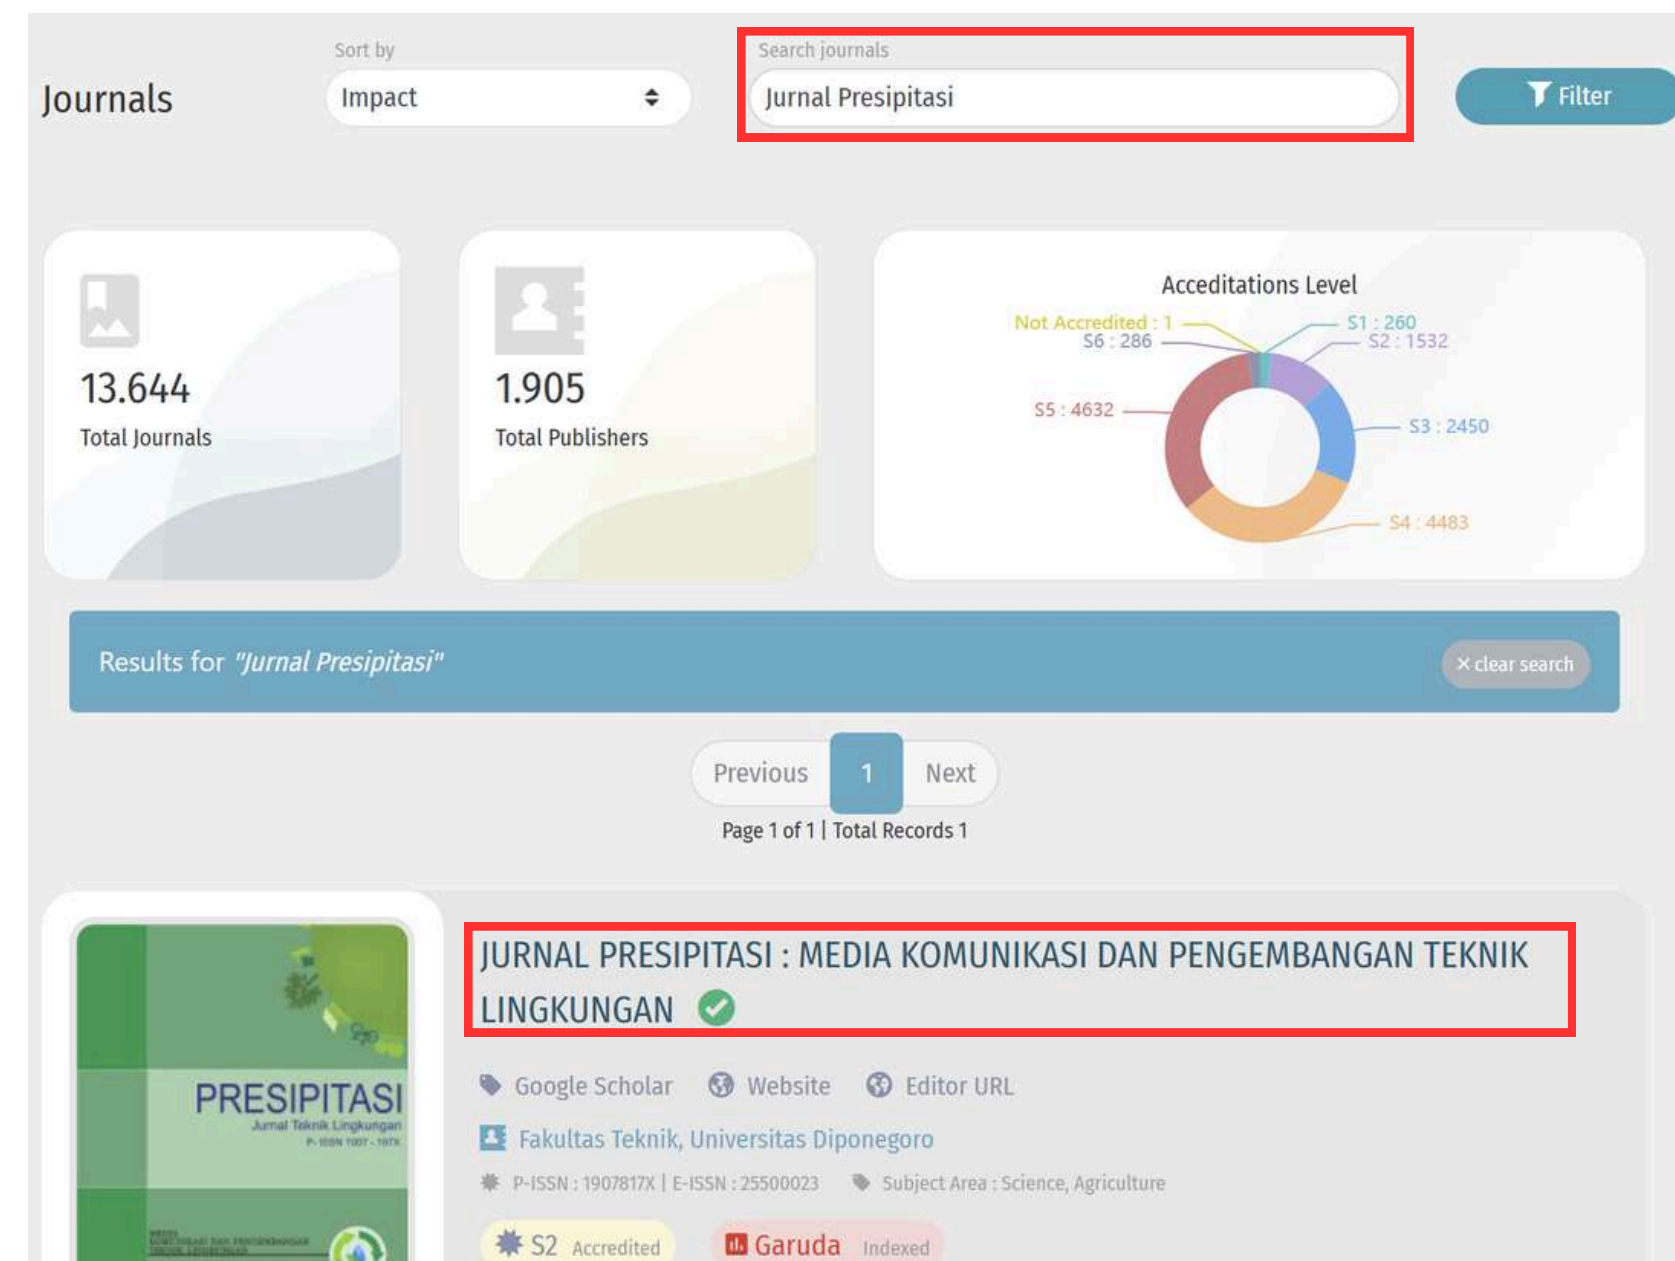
Journals

Sort by

Impact

Search journals

Jurnal Presipitasi

Filter

13.644

Total Journals

1.905

Total Publishers

Accetitations Level

Not Accredited : 1
S6 : 286
S5 : 4632
S1 : 260
S2 : 1532
S3 : 2450
S4 : 4483

Results for "Jurnal Presipitasi"

× clear search

Previous 1 Next

Page 1 of 1 | Total Records 1

PRESIPITASI
Jurnal Teknik Lingkungan
P-ISSN 1907 - 187X

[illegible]

JURNAL PRESIPITASI : MEDIA KOMUNIKASI DAN PENGEMBANGAN TEKNIK LINGKUNGAN

Google Scholar Website Editor URL

Fakultas Teknik, Universitas Diponegoro

P-ISSN : 1907817X | E-ISSN : 25500023 Subject Area : Science, Agriculture

S2 Accredited Garuda Indexed